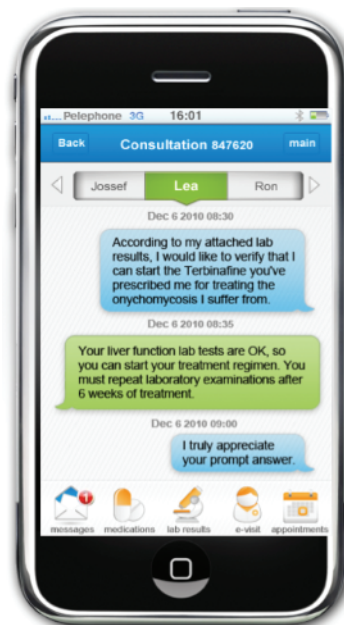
Pelephone 3G 16:01

Back Consultation 847620 main

Jossef Lea Ron

Dec 6 2010 08:30

According to my attached lab results, I would like to verify that I can start the Terbinafine you've prescribed me for treating the onychomycosis I suffer from.

Dec 6 2010 08:35

Your liver function lab tests are OK, so you can start your treatment regimen. You must repeat laboratory examinations after 6 weeks of treatment.

Dec 6 2010 09:00

I truly appreciate your prompt answer.

1

messages medications lab results e-visit appointments